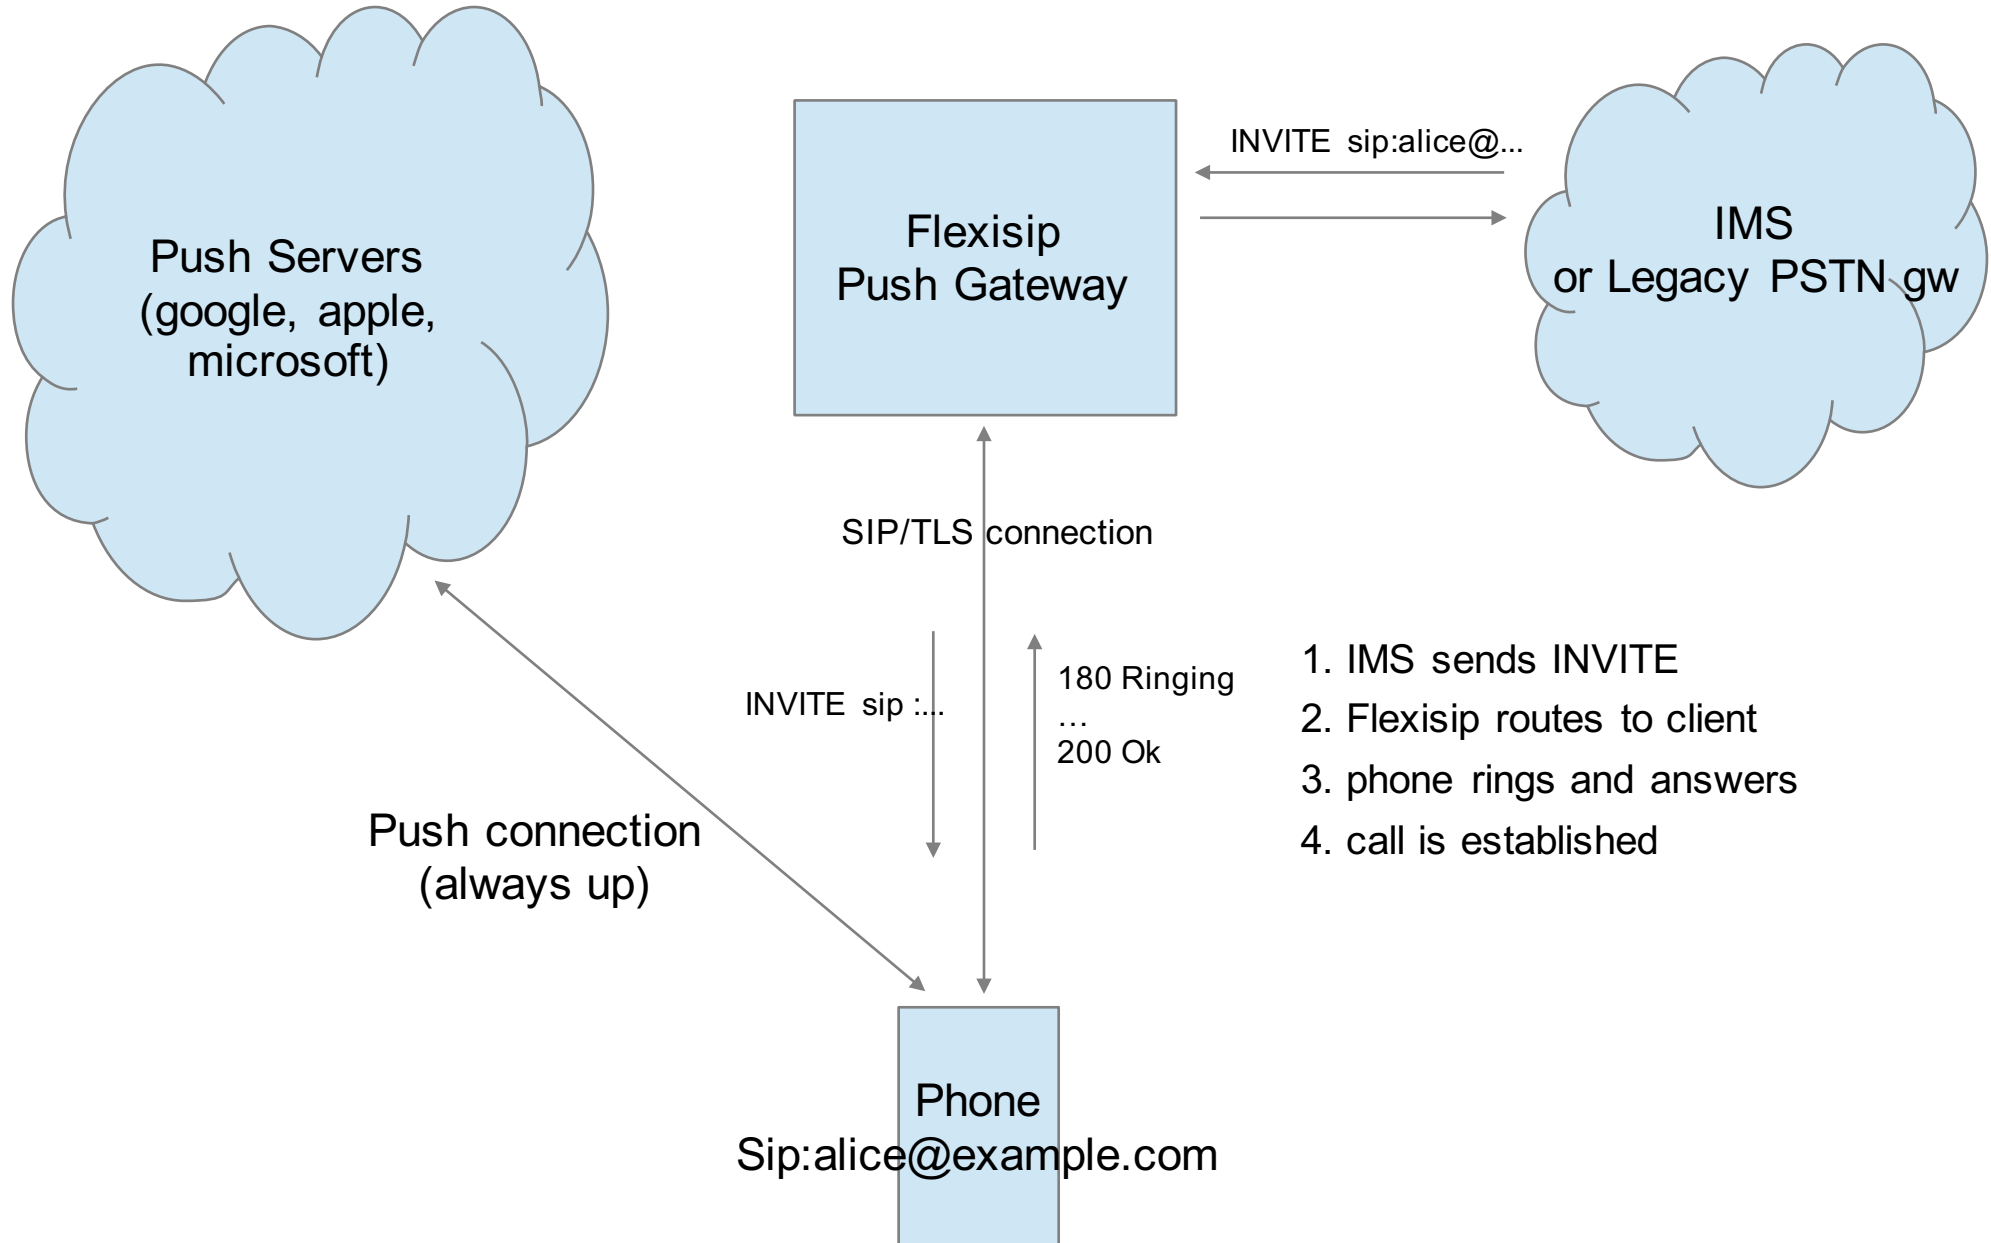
Push Servers
(google, apple, microsoft)

Flexisip
Push Gateway

INVITE sip:alice@...

IMS
or Legacy PSTN gw

SIP/TLS connection

INVITE sip :...

180 Ringing
...
200 Ok

1. IMS sends INVITE
2. Flexisip routes to client
3. phone rings and answers
4. call is established

Push connection
(always up)

Phone
Sip:alice@example.com